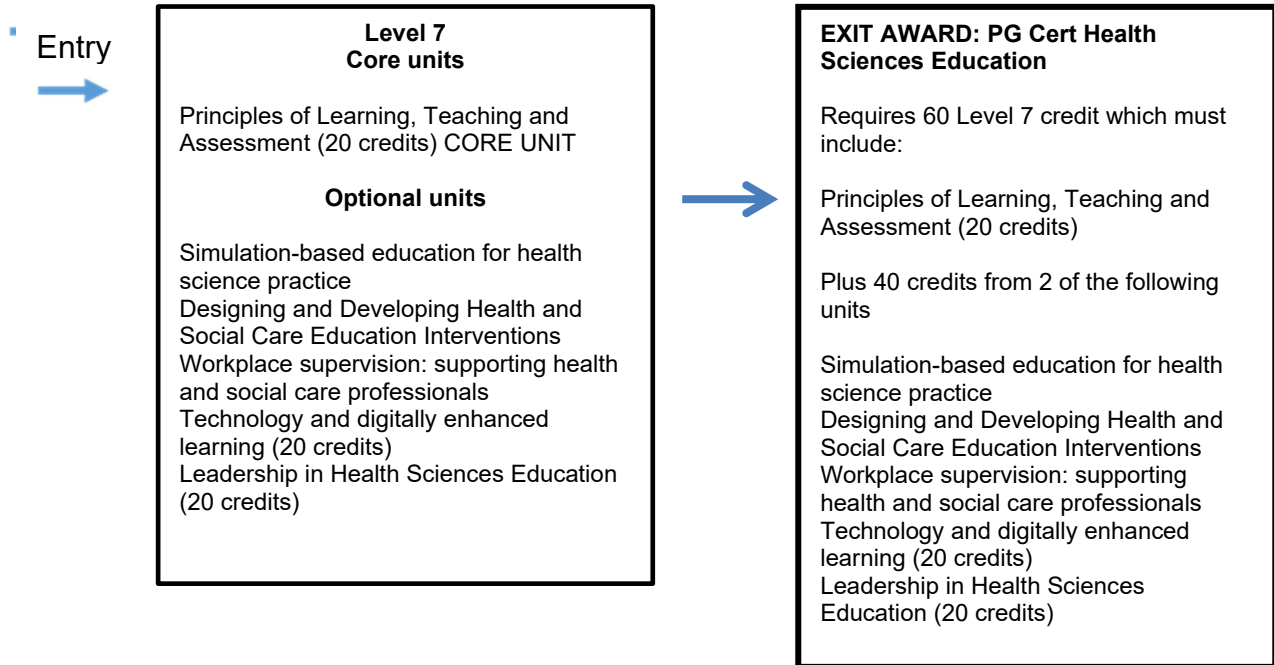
Entry

**Level 7**
**Core units**

Principles of Learning, Teaching and Assessment (20 credits) CORE UNIT

**Optional units**

Simulation-based education for health science practice
Designing and Developing Health and Social Care Education Interventions
Workplace supervision: supporting health and social care professionals
Technology and digitally enhanced learning (20 credits)
Leadership in Health Sciences Education (20 credits)

**EXIT AWARD: PG Cert Health Sciences Education**

Requires 60 Level 7 credit which must include:

Principles of Learning, Teaching and Assessment (20 credits)

Plus 40 credits from 2 of the following units

Simulation-based education for health science practice
Designing and Developing Health and Social Care Education Interventions
Workplace supervision: supporting health and social care professionals
Technology and digitally enhanced learning (20 credits)
Leadership in Health Sciences Education (20 credits)